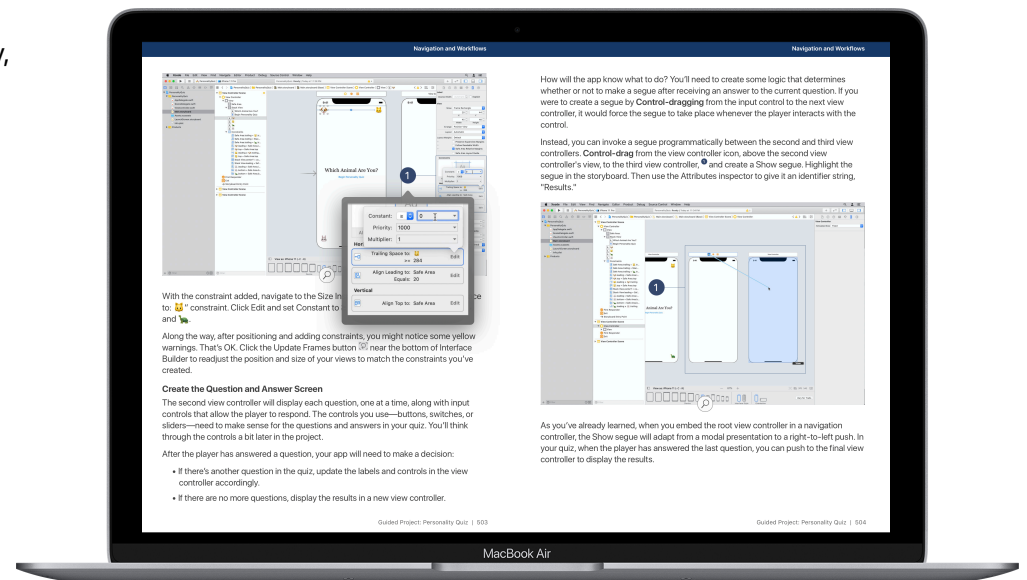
Navigation and Workflows

Which Animal Are You?

Constant: = 0

Priority: 1000

Multiplier: 1

Trailing Space to: 🐱 = 284 Edit

Align Leading to: Safe Area Equals: 20 Edit

Vertical

Align Top to: Safe Area Edit

With the constraint added, navigate to the Size In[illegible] to: 🐱" constraint. Click Edit and set Constant to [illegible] and 🐢.

Along the way, after positioning and adding constraints, you might notice some yellow warnings. That's OK. Click the Update Frames button near the bottom of Interface Builder to readjust the position and size of your views to match the constraints you've created.

**Create the Question and Answer Screen**

The second view controller will display each question, one at a time, along with input controls that allow the player to respond. The controls you use—buttons, switches, or sliders—need to make sense for the questions and answers in your quiz. You'll think through the controls a bit later in the project.

After the player has answered a question, your app will need to make a decision:

• If there's another question in the quiz, update the labels and controls in the view controller accordingly.

• If there are no more questions, display the results in a new view controller.

Guided Project: Personality Quiz | 503

Navigation and Workflows

How will the app know what to do? You'll need to create some logic that determines whether or not to make a segue after receiving an answer to the current question. If you were to create a segue by **Control-dragging** from the input control to the next view controller, it would force the segue to take place whenever the player interacts with the control.

Instead, you can invoke a segue programmatically between the second and third view controllers. **Control-drag** from the view controller icon, above the second view controller's view, to the third view controller, 1 and create a Show segue. Highlight the segue in the storyboard. Then use the Attributes inspector to give it an identifier string, "Results."

As you've already learned, when you embed the root view controller in a navigation controller, the Show segue will adapt from a modal presentation to a right-to-left push. In your quiz, when the player has answered the last question, you can push to the final view controller to display the results.

Guided Project: Personality Quiz | 504

MacBook Air